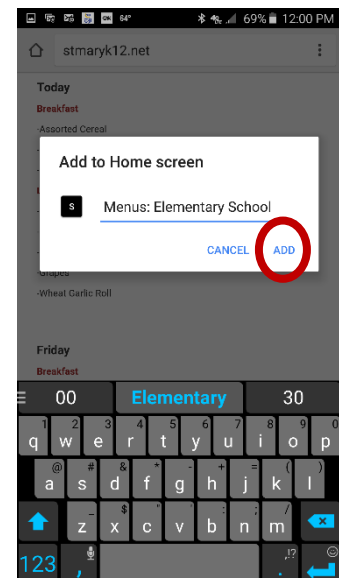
64° 69% 12:00 PM

stmaryk12.net

Today

Breakfast

-Assorted Cereal

Add to Home screen

S

Menus: Elementary School

CANCEL ADD

Grapes

-Wheat Garlic Roll

Friday

Breakfast

00 Elementary 30

1 2 3 4 5 6 7 8 9 0
q w e r t y u i o p
@ # & * - + = ( )
a s d f g h j k l
" ' : ; / ! ?
z x c v b n m

123 , .